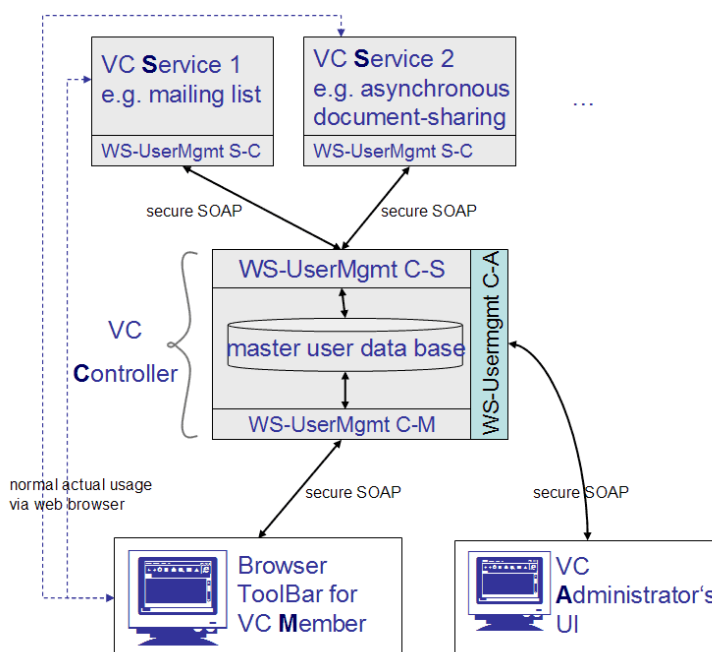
VC Service 1
e.g. mailing list

WS-UserMgmt S-C

VC Service 2
e.g. asynchronous document-sharing

WS-UserMgmt S-C

...

secure SOAP

secure SOAP

VC Controller

WS-UserMgmt C-S

master user data base

WS-UserMgmt C-M

WS-Usermgmt C-A

normal actual usage via web browser

secure SOAP

secure SOAP

Browser ToolBar for VC Member

VC Administrator's UI